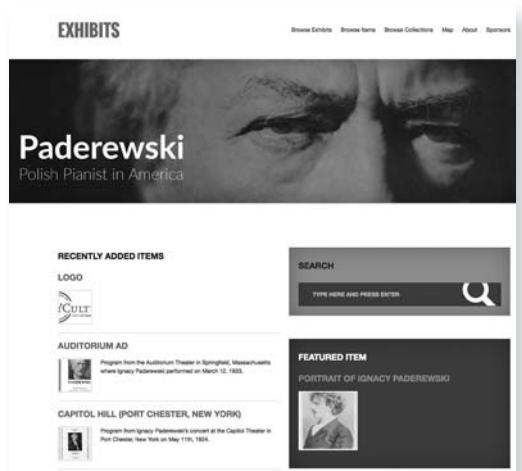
EXHIBITS

Browse Exhibits Browse Items Browse Collections Map About Sponsors

Paderewski
Polish Pianist in America

RECENTLY ADDED ITEMS

LOGO

CULT

AUDITORIUM AD

Program from the Auditorium Theater in Springfield, Massachusetts where Ignacy Paderewski performed on March 12, 1933.

CAPITOL HILL (PORT CHESTER, NEW YORK)

Program from Ignacy Paderewski's concert at the Capitol Theater in Port Chester, New York on May 11th, 1924.

SEARCH

TYPE HERE AND PRESS ENTER

FEATURED ITEM

PORTRAIT OF IGNACY PADEREWSKI